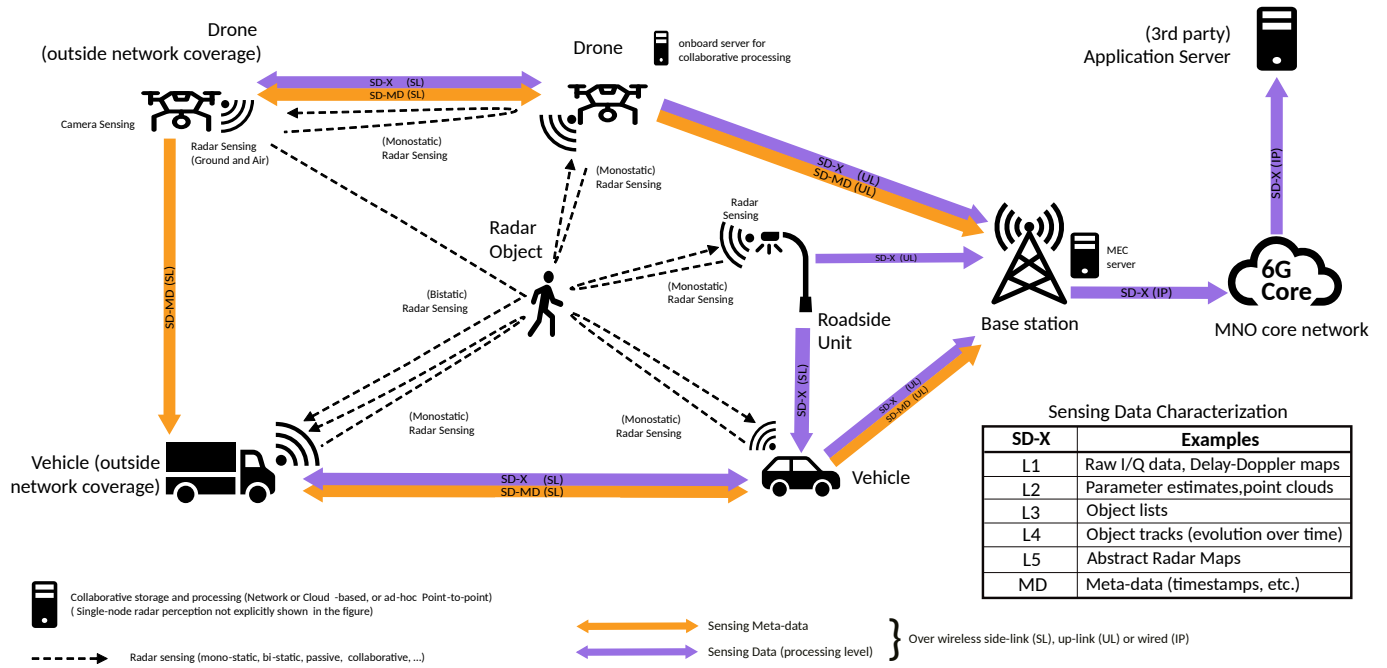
Drone
(outside network coverage)

Camera Sensing

Radar Sensing
(Ground and Air)

SD-X (SL)
SD-MD (SL)

Drone

onboard server for collaborative processing

(Monostatic)
Radar Sensing

(Monostatic)
Radar Sensing

SD-X (UL)
SD-MD (UL)

(3rd party)
Application Server

SD-X (IP)

Radar Object

Radar Sensing

SD-X (UL)

MEC server

6G Core

SD-MD (SL)

(Bistatic)
Radar Sensing

(Monostatic)
Radar Sensing

SD-X (IP)

Base station

MNO core network

Roadside Unit

SD-X (SL)

SD-X (UL)
SD-MD (UL)

(Monostatic)
Radar Sensing

(Monostatic)
Radar Sensing

Vehicle (outside network coverage)

SD-X (SL)
SD-MD (SL)

Vehicle

Sensing Data Characterization

| SD-X | Examples |
|---|---|
| L1 | Raw I/Q data, Delay-Doppler maps |
| L2 | Parameter estimates,point clouds |
| L3 | Object lists |
| L4 | Object tracks (evolution over time) |
| L5 | Abstract Radar Maps |
| MD | Meta-data (timestamps, etc.) |

Collaborative storage and processing (Network or Cloud -based, or ad-hoc Point-to-point)
( Single-node radar perception not explicitly shown in the figure)

Radar sensing (mono-static, bi-static, passive, collaborative, ...)

Sensing Meta-data
Sensing Data (processing level)

Over wireless side-link (SL), up-link (UL) or wired (IP)